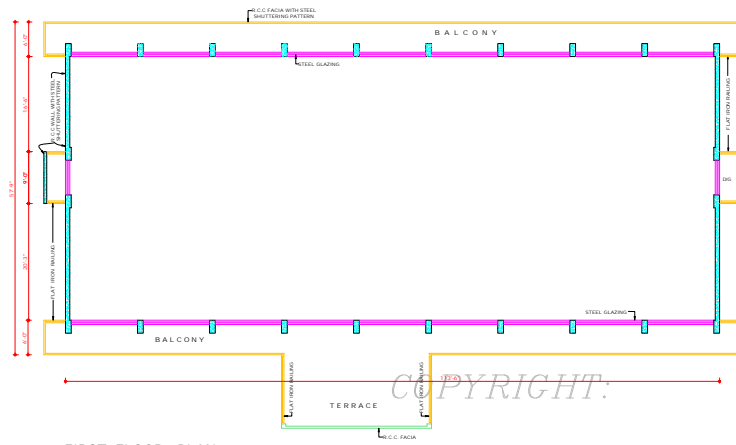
R.C.C.FACIA WITH STEEL SHUTTERING PATTERN

BALCONY

STEEL GLAZING

R.C.C.WALL WITH STEEL SHUTTERING PATTERN

FLAT IRON RAILING

DG

FLAT IRON RAILING

STEEL GLAZING

BALCONY

6'-0"
16'-0"
9'-0"
57'-6"
20'-3"
6'-0"

FLAT IRON RAILING

FLAT IRON RAILING

TERRACE

R.C.C. FACIA

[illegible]

COPYRIGHT:

FIRST FLOOR PLAN